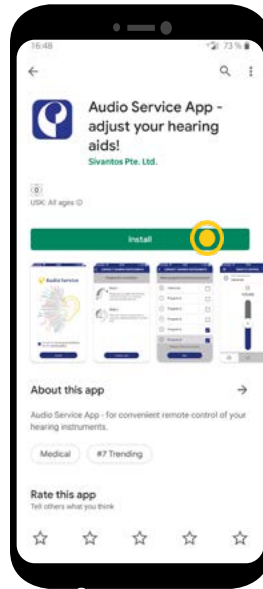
16:48

73 %

Audio Service App - adjust your hearing aids!

Sivantos Pte. Ltd.

0

USK: All ages

Install

Audio Service

About this app

Audio Service App - for convenient remote-control of your hearing instruments.

Medical

#7 Trending

Rate this app

Tell others what you think